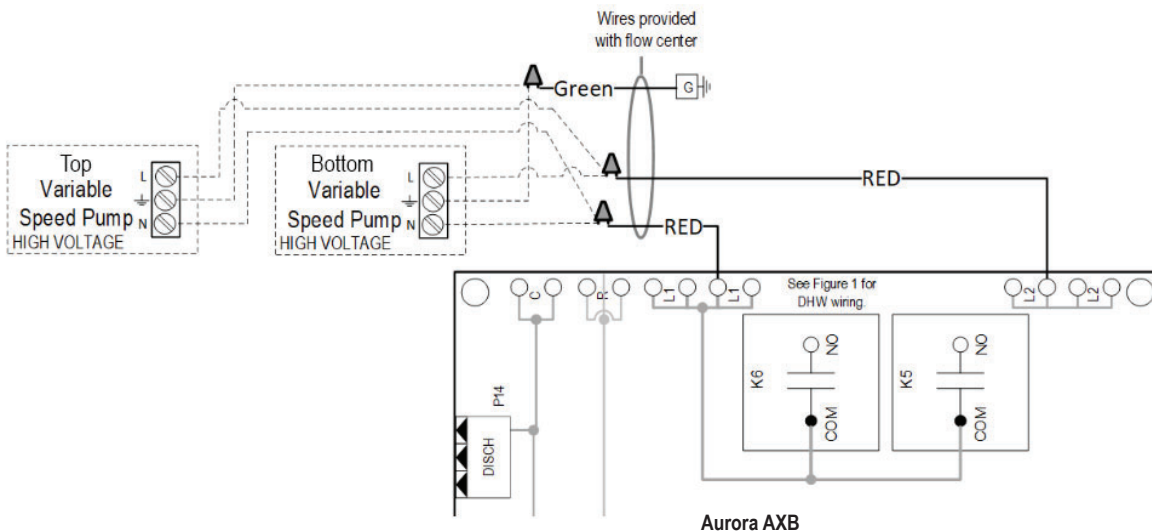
Wires provided with flow center

Green

G

Top Variable Speed Pump
HIGH VOLTAGE

L
N

Bottom Variable Speed Pump
HIGH VOLTAGE

L
N

RED

RED

C

R

L1

L1

See Figure 1 for DHW wiring.

L2

L2

K6

NO

COM

K5

NO

COM

P14

DISCH

Aurora AXB